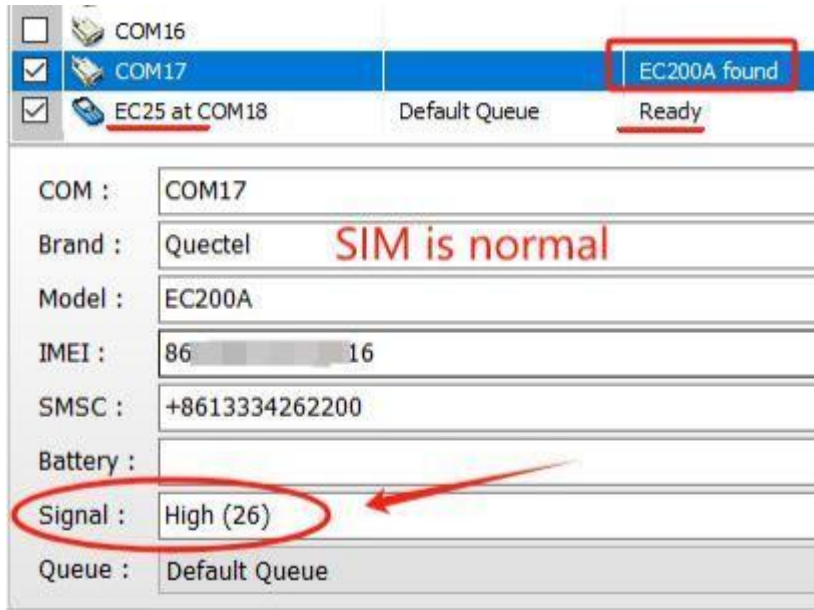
COM16
COM17 EC200A found
EC25 at COM18 Default Queue Ready

COM : COM17
Brand : Quectel SIM is normal
Model : EC200A
IMEI : 86 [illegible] 16
SMSC : +8613334262200
Battery :
Signal : High (26)
Queue : Default Queue